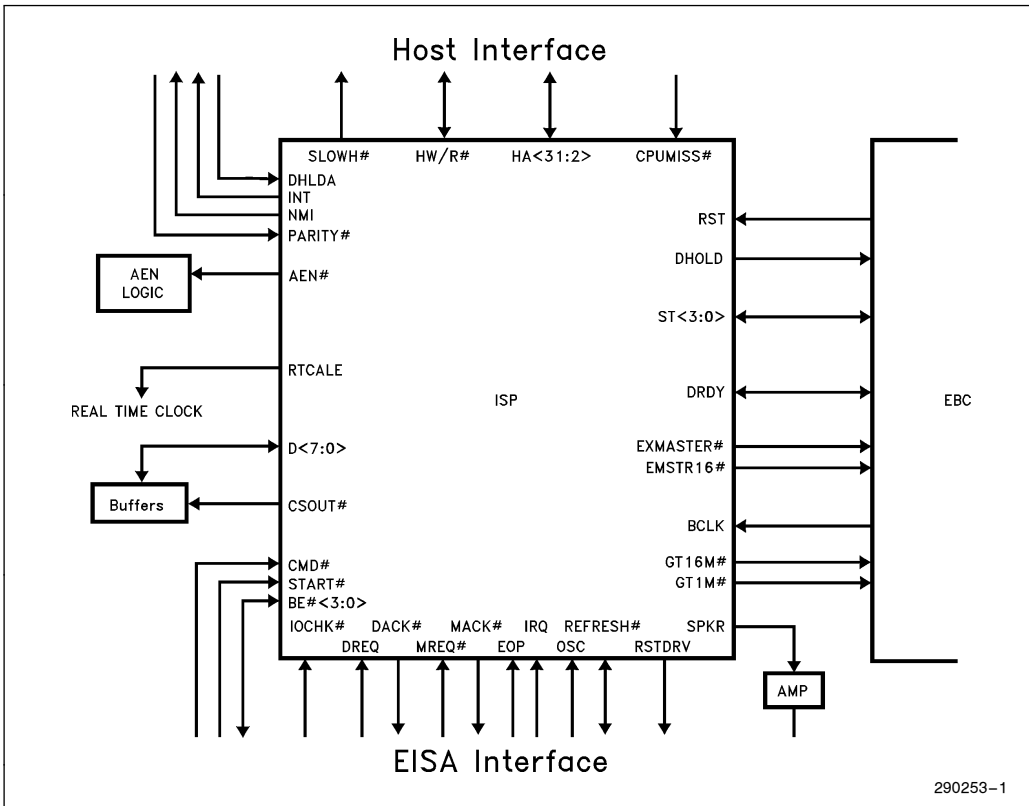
Host Interface

SLOWH#
HW/R#
HA<31:2>
CPUMISS#

DHLDA
INT
NMI
PARITY#

AEN LOGIC
AEN#

RTCALE
REAL TIME CLOCK

ISP

D<7:0>
Buffers
CSOUT#

CMD#
START#
BE#<3:0>

IOCHK#
DREQ
DACK#
MREQ#
MACK#
EOP
IRQ
OSC
REFRESH#
RSTDRV
SPKR

RST
DHOLD
ST<3:0>
DRDY
EXMASTER#
EMSTR16#
BCLK
GT16M#
GT1M#

EBC

AMP

EISA Interface

290253–1